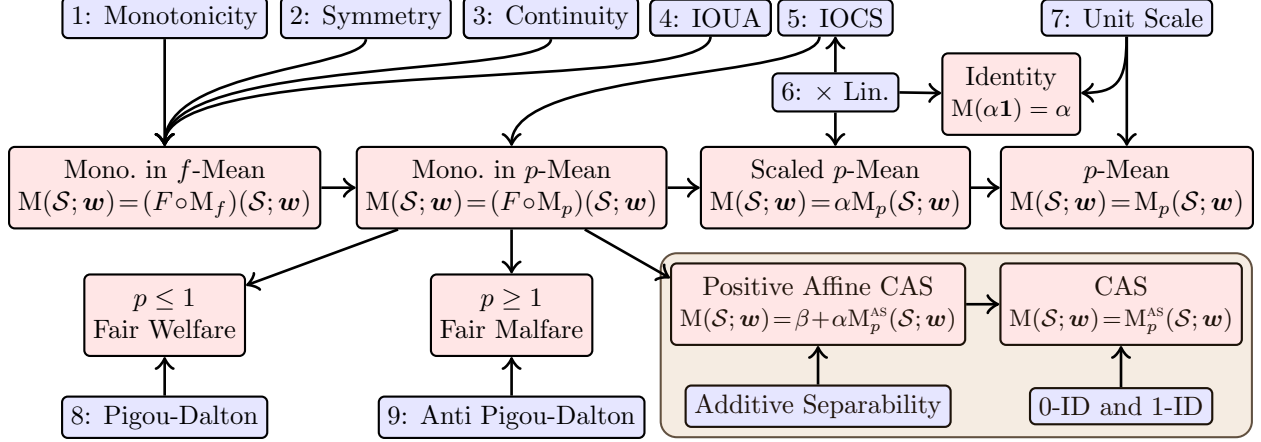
1: Monotonicity

2: Symmetry

3: Continuity

4: IOUA

5: IOCS

7: Unit Scale

6: $\times$ Lin.

Identity
$\mathrm{M}(\alpha\mathbf{1}) = \alpha$

Mono. in $f$-Mean
$\mathrm{M}(\mathcal{S};\boldsymbol{w}) = (F \circ \mathrm{M}_f)(\mathcal{S};\boldsymbol{w})$

Mono. in $p$-Mean
$\mathrm{M}(\mathcal{S};\boldsymbol{w}) = (F \circ \mathrm{M}_p)(\mathcal{S};\boldsymbol{w})$

Scaled $p$-Mean
$\mathrm{M}(\mathcal{S};\boldsymbol{w}) = \alpha \mathrm{M}_p(\mathcal{S};\boldsymbol{w})$

$p$-Mean
$\mathrm{M}(\mathcal{S};\boldsymbol{w}) = \mathrm{M}_p(\mathcal{S};\boldsymbol{w})$

$p \leq 1$
Fair Welfare

$p \geq 1$
Fair Malfare

Positive Affine CAS
$\mathrm{M}(\mathcal{S};\boldsymbol{w}) = \beta + \alpha \mathrm{M}_p^{\mathrm{AS}}(\mathcal{S};\boldsymbol{w})$

CAS
$\mathrm{M}(\mathcal{S};\boldsymbol{w}) = \mathrm{M}_p^{\mathrm{AS}}(\mathcal{S};\boldsymbol{w})$

8: Pigou-Dalton

9: Anti Pigou-Dalton

Additive Separability

0-ID and 1-ID